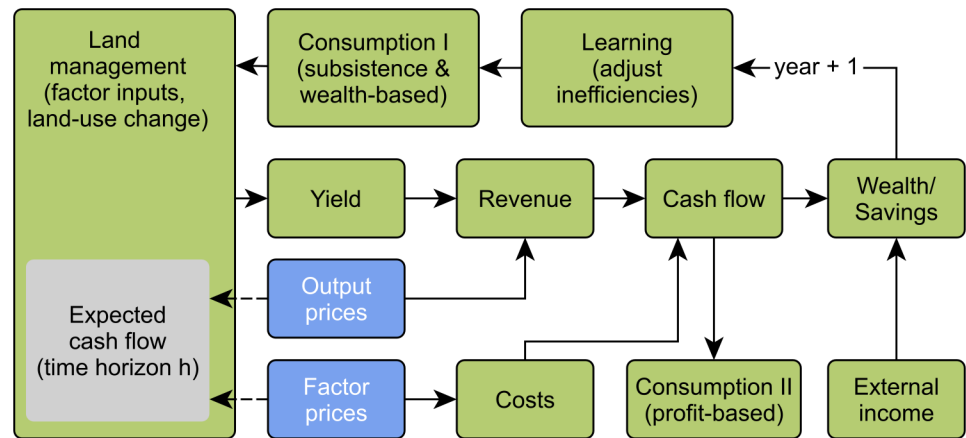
Land management (factor inputs, land-use change)

Consumption I (subsistence & wealth-based)

Learning (adjust inefficiencies)

year + 1

Yield

Revenue

Cash flow

Wealth/ Savings

Expected cash flow (time horizon h)

Output prices

Factor prices

Costs

Consumption II (profit-based)

External income